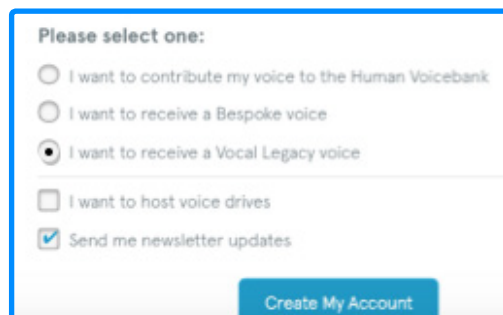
Please select one:

I want to contribute my voice to the Human Voicebank

I want to receive a Bespoke voice

I want to receive a Vocal Legacy voice

I want to host voice drives

Send me newsletter updates

Create My Account